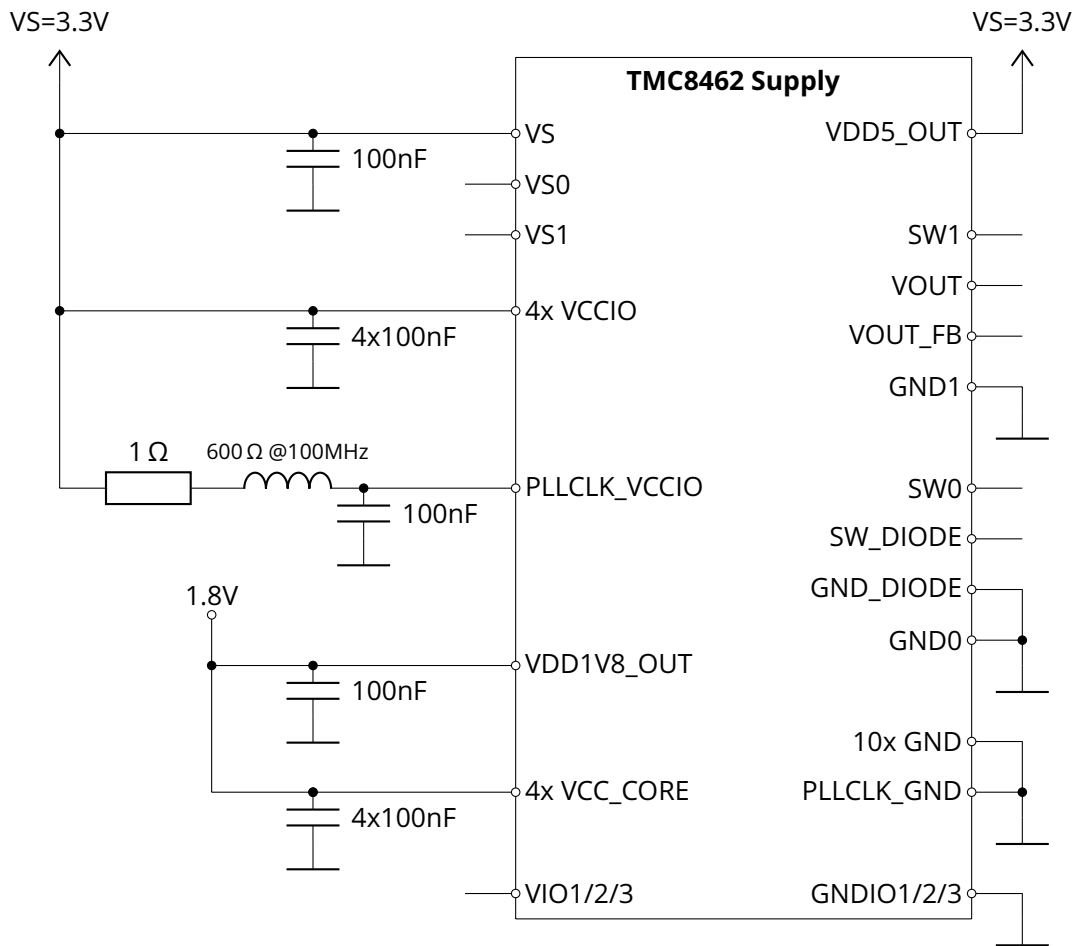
VS=3.3V

VS=3.3V

TMC8462 Supply

VS

100nF

VS0

VS1

4x VCCIO

4x100nF

1 Ω

600 Ω @100MHz

PLLCLK_VCCIO

100nF

1.8V

VDD1V8_OUT

100nF

4x VCC_CORE

4x100nF

VIO1/2/3

VDD5_OUT

SW1

VOUT

VOUT_FB

GND1

SW0

SW_DIODE

GND_DIODE

GND0

10x GND

PLLCLK_GND

GNDIO1/2/3